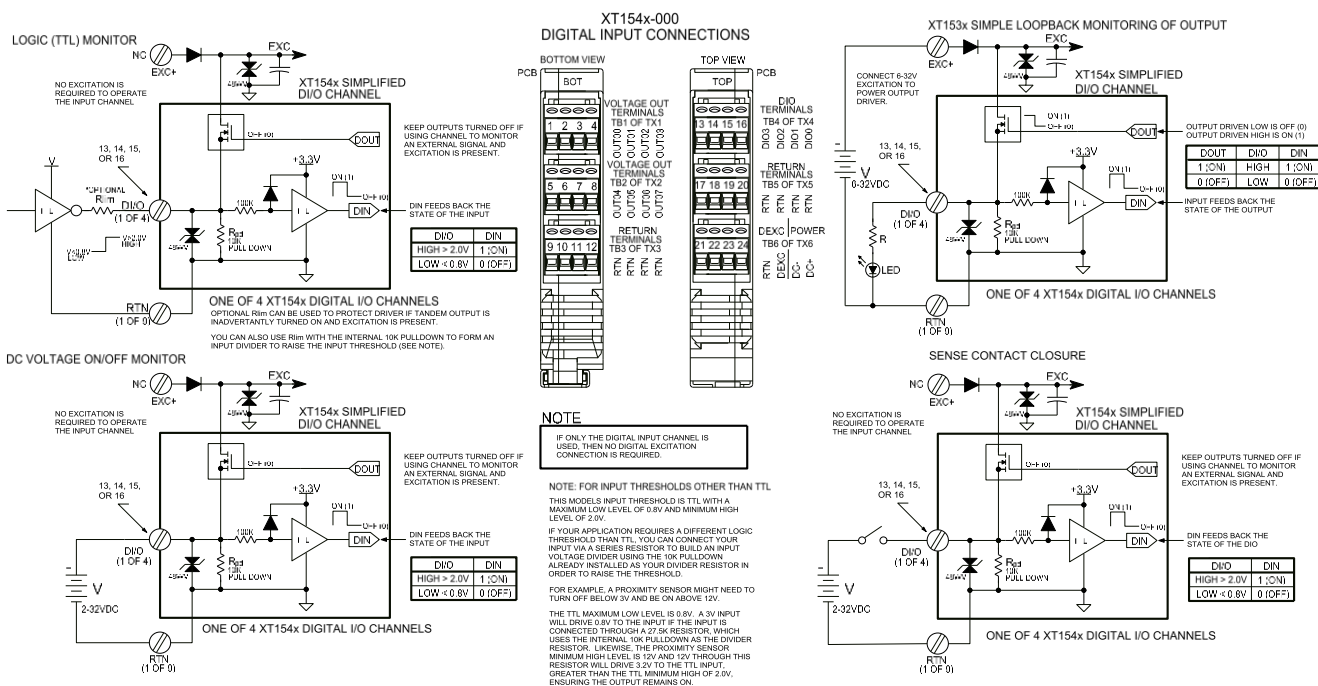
LOGIC (TTL) MONITOR

NC
EXC+
EXC
NO EXCITATION IS REQUIRED TO OPERATE THE INPUT CHANNEL
XT154x SIMPLIFIED DI/O CHANNEL
49mV
0-F(0)
DOUT
KEEP OUTPUTS TURNED OFF IF USING CHANNEL TO MONITOR AN EXTERNAL SIGNAL AND EXCITATION IS PRESENT.
+3.3V
V
13, 14, 15, OR 16
*OPTIONAL Rlim
DI/O (1 OF 4)
ON (1)
0-F(0)
DIN
DIN FEEDS BACK THE STATE OF THE INPUT
100K
Rpd 10K PULL DOWN
VALID LOW
VALID HIGH

| DI/O | DIN |
|---|---|
| HIGH > 2.0V | 1 (ON) |
| LOW < 0.8V | 0 (OFF) |

RTN (1 OF 0)
ONE OF 4 XT154x DIGITAL I/O CHANNELS
OPTIONAL Rlim CAN BE USED TO PROTECT DRIVER IF TANDEM OUTPUT IS INADVERTANTLY TURNED ON AND EXCITATION IS PRESENT.
YOU CAN ALSO USE Rlim WITH THE INTERNAL 10K PULLDOWN TO FORM AN INPUT DIVIDER TO RAISE THE INPUT THRESHOLD (SEE NOTE).

DC VOLTAGE ON/OFF MONITOR

NC
EXC+
EXC
NO EXCITATION IS REQUIRED TO OPERATE THE INPUT CHANNEL
XT154x SIMPLIFIED DI/O CHANNEL
49mV
0-F(0)
DOUT
KEEP OUTPUTS TURNED OFF IF USING CHANNEL TO MONITOR AN EXTERNAL SIGNAL AND EXCITATION IS PRESENT.
+3.3V
13, 14, 15, OR 16
ON (1)
0-F(0)
DIN
DIN FEEDS BACK THE STATE OF THE INPUT
DI/O (1 OF 4)
100K
Rpd 10K PULL DOWN
V
2-32VDC

| DI/O | DIN |
|---|---|
| HIGH > 2.0V | 1 (ON) |
| LOW < 0.8V | 0 (OFF) |

ONE OF 4 XT154x DIGITAL I/O CHANNELS
RTN (1 OF 0)

XT154x-000
DIGITAL INPUT CONNECTIONS

BOTTOM VIEW
PCB
BOT
VOLTAGE OUT TERMINALS TB1 OF TX1
1 2 3 4
OUT00 OUT01 OUT02 OUT03
VOLTAGE OUT TERMINALS TB2 OF TX2
5 6 7 8
OUT04 OUT05 OUT06 OUT07
RETURN TERMINALS TB3 OF TX3
9 10 11 12
RTN RTN RTN RTN

TOP VIEW
TOP
PCB
DIO TERMINALS TB4 OF TX4
13 14 15 16
DIO3 DIO2 DIO1 DIO0
RETURN TERMINALS TB5 OF TX5
17 18 19 20
RTN RTN RTN RTN
DEXC POWER TB6 OF TX6
21 22 23 24
RTN DEXC DC- DC+

NOTE
IF ONLY THE DIGITAL INPUT CHANNEL IS USED, THEN NO DIGITAL EXCITATION CONNECTION IS REQUIRED.

NOTE: FOR INPUT THRESHOLDS OTHER THAN TTL
THIS MODELS INPUT THRESHOLD IS TTL WITH A MAXIMUM LOW LEVEL OF 0.8V AND MINIMUM HIGH LEVEL OF 2.0V.

IF YOUR APPLICATION REQUIRES A DIFFERENT LOGIC THRESHOLD THAN TTL, YOU CAN CONNECT YOUR INPUT VIA A SERIES RESISTOR TO BUILD AN INPUT VOLTAGE DIVIDER USING THE 10K PULLDOWN ALREADY INSTALLED AS YOUR DIVIDER RESISTOR IN ORDER TO RAISE THE THRESHOLD.

FOR EXAMPLE, A PROXIMITY SENSOR MIGHT NEED TO TURN OFF BELOW 3V AND BE ON ABOVE 12V.

THE TTL MAXIMUM LOW LEVEL IS 0.8V. A 3V INPUT WILL DRIVE 0.8V TO THE INPUT IF THE INPUT IS CONNECTED THROUGH A 27.5K RESISTOR, WHICH USES THE INTERNAL 10K PULLDOWN AS THE DIVIDER RESISTOR. LIKEWISE, THE PROXIMITY SENSOR MINIMUM HIGH LEVEL IS 12V AND 12V THROUGH THIS RESISTOR WILL DRIVE 3.2V TO THE TTL INPUT, GREATER THAN THE TTL MINIMUM HIGH OF 2.0V, ENSURING THE OUTPUT REMAINS ON.

XT153x SIMPLE LOOPBACK MONITORING OF OUTPUT

EXC+
EXC
CONNECT 6-32V EXCITATION TO POWER OUTPUT DRIVER.
49mV
XT154x SIMPLIFIED DI/O CHANNEL
ON (1)
0-F(0)
DOUT
OUTPUT DRIVEN LOW IS OFF (0)
OUTPUT DRIVEN HIGH IS ON (1)

| DOUT | DI/O | DIN |
|---|---|---|
| 1 (ON) | HIGH | 1 (ON) |
| 0 (OFF) | LOW | 0 (OFF) |

V
6-32VDC
13, 14, 15, OR 16
+3.3V
ON (1)
0-F(0)
100K
DIN
INPUT FEEDS BACK THE STATE OF THE OUTPUT
DI/O (1 OF 4)
R
Rpd 10K PULL DOWN
LED
ONE OF 4 XT154x DIGITAL I/O CHANNELS
RTN (1 OF 0)

SENSE CONTACT CLOSURE

NC
EXC+
EXC
NO EXCITATION IS REQUIRED TO OPERATE THE INPUT CHANNEL
XT154x SIMPLIFIED DI/O CHANNEL
49mV
0-F(0)
DOUT
KEEP OUTPUTS TURNED OFF IF USING CHANNEL TO MONITOR AN EXTERNAL SIGNAL AND EXCITATION IS PRESENT.
13, 14, 15, OR 16
+3.3V
ON (1)
0-F(0)
DIN
DIN FEEDS BACK THE STATE OF THE DIO
100K
DI/O (1 OF 4)
Rpd 10K PULL DOWN
V
2-32VDC

| DI/O | DIN |
|---|---|
| HIGH > 2.0V | 1 (ON) |
| LOW < 0.8V | 0 (OFF) |

ONE OF 4 XT154x DIGITAL I/O CHANNELS
RTN (1 OF 0)